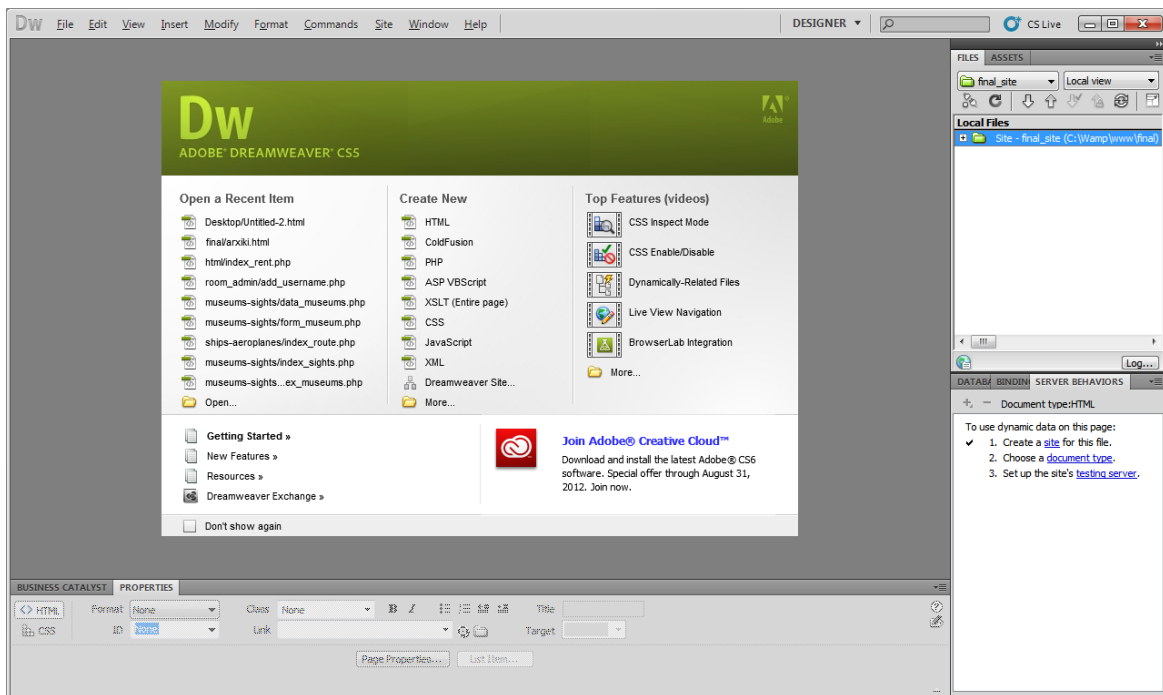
DW File Edit View Insert Modify Format Commands Site Window Help

DESIGNER ▾

CS Live

Dw
ADOBE® DREAMWEAVER® CS5

Adobe

Open a Recent Item
Desktop/Untitled-2.html
final/arxiki.html
html/index_rent.php
room_admin/add_username.php
museums-sights/data_museums.php
museums-sights/form_museum.php
ships-aeroplanes/index_route.php
museums-sights/index_sights.php
museums-sights...ex_museums.php
Open...

Create New
HTML
ColdFusion
PHP
ASP VBScript
XSLT (Entire page)
CSS
JavaScript
XML
Dreamweaver Site...
More...

Top Features (videos)
CSS Inspect Mode
CSS Enable/Disable
Dynamically-Related Files
Live View Navigation
BrowserLab Integration
More...

Getting Started »
New Features »
Resources »
Dreamweaver Exchange »

Join Adobe® Creative Cloud™
Download and install the latest Adobe® CS6 software. Special offer through August 31, 2012. Join now.

Don't show again

FILES ASSETS
final_site
Local view
Local Files
Site - final_site (C:\Wamp\www\final)
Log...

DATABA BINDIN SERVER BEHAVIORS
Document type:HTML
To use dynamic data on this page:
1. Create a site for this file.
2. Choose a document type.
3. Set up the site's testing server.

BUSINESS CATALYST PROPERTIES
HTML Format None Class None B I Title
CSS ID None Link Target
Page Properties... List Item...